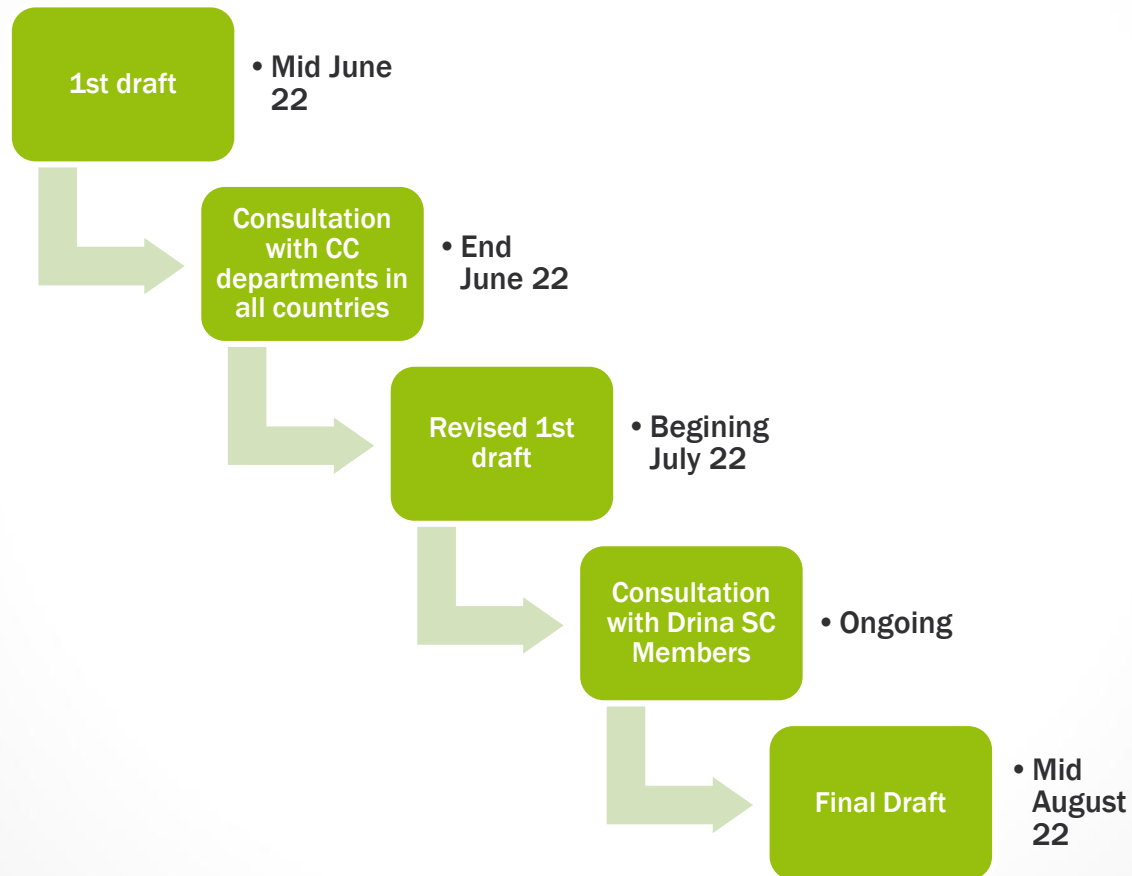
1st draft

• Mid June 22

Consultation with CC departments in all countries

• End June 22

Revised 1st draft

• Begining July 22

Consultation with Drina SC Members

• Ongoing

Final Draft

• Mid August 22